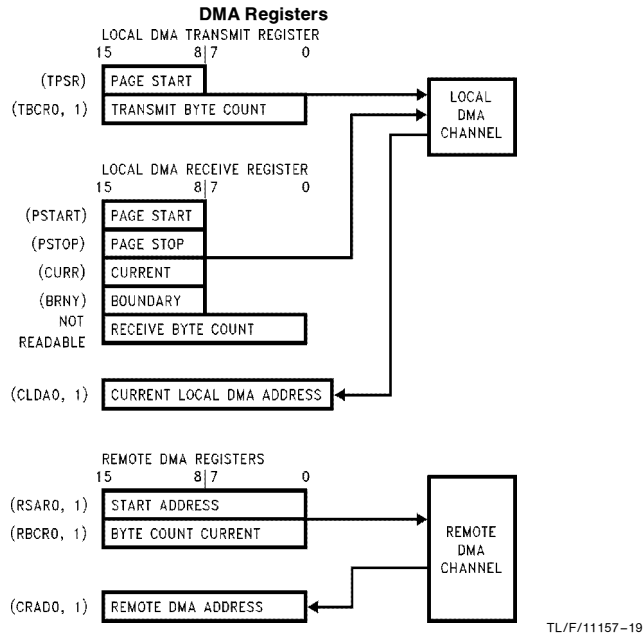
DMA Registers

LOCAL DMA TRANSMIT REGISTER

15 8 7 0

(TPSR) PAGE START

(TBCR0, 1) TRANSMIT BYTE COUNT

LOCAL DMA CHANNEL

LOCAL DMA RECEIVE REGISTER

15 8 7 0

(PSTART) PAGE START

(PSTOP) PAGE STOP

(CURR) CURRENT

(BRNY) BOUNDARY

NOT READABLE RECEIVE BYTE COUNT

(CLDA0, 1) CURRENT LOCAL DMA ADDRESS

REMOTE DMA REGISTERS

15 8 7 0

(RSAR0, 1) START ADDRESS

(RBCR0, 1) BYTE COUNT CURRENT

REMOTE DMA CHANNEL

(CRAD0, 1) REMOTE DMA ADDRESS

TL/F/11157–19